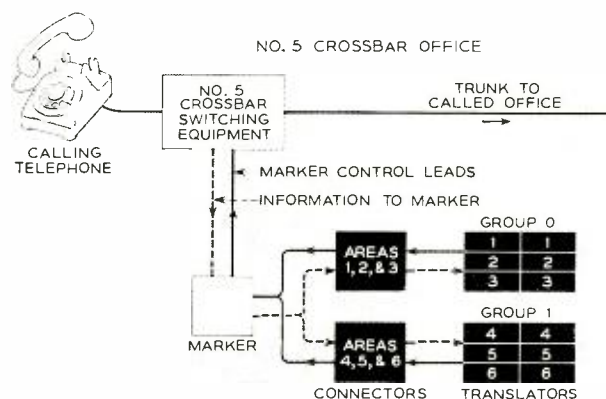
NO. 5 CROSSBAR OFFICE

CALLING TELEPHONE

NO. 5 CROSSBAR SWITCHING EQUIPMENT

TRUNK TO CALLED OFFICE

MARKER CONTROL LEADS

INFORMATION TO MARKER

GROUP 0

AREAS 1, 2, & 3

| 1 | 1 |
|---|---|
| 2 | 2 |
| 3 | 3 |

GROUP 1

AREAS 4, 5, & 6

| 4 | 4 |
|---|---|
| 5 | 5 |
| 6 | 6 |

MARKER

CONNECTORS

TRANSLATORS